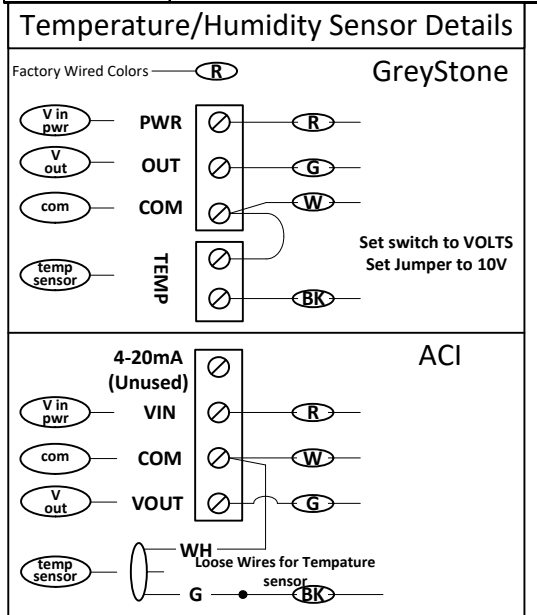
Temperature/Humidity Sensor Details

Factory Wired Colors R

GreyStone

V in pwr PWR R

V out OUT G

com COM W

temp sensor TEMP

BK

Set switch to VOLTS
Set Jumper to 10V

ACI

4-20mA (Unused)

V in pwr VIN R

com COM W

V out VOUT G

temp sensor WH

Loose Wires for Tempature sensor

G BK